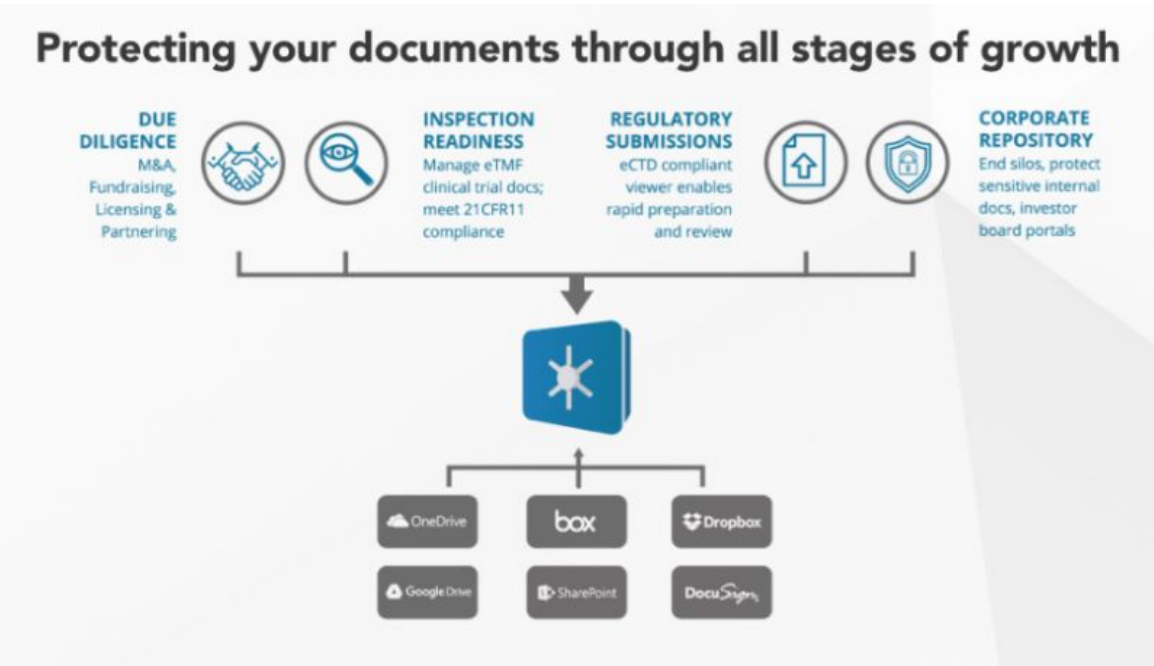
Protecting your documents through all stages of growth

DUE DILIGENCE
M&A, Fundraising, Licensing & Partnering

INSPECTION READINESS
Manage eTMF clinical trial docs; meet 21CFR11 compliance

REGULATORY SUBMISSIONS
eCTD compliant viewer enables rapid preparation and review

CORPORATE REPOSITORY
End silos, protect sensitive internal docs, investor board portals

OneDrive

box

Dropbox

Google Drive

SharePoint

DocuSign